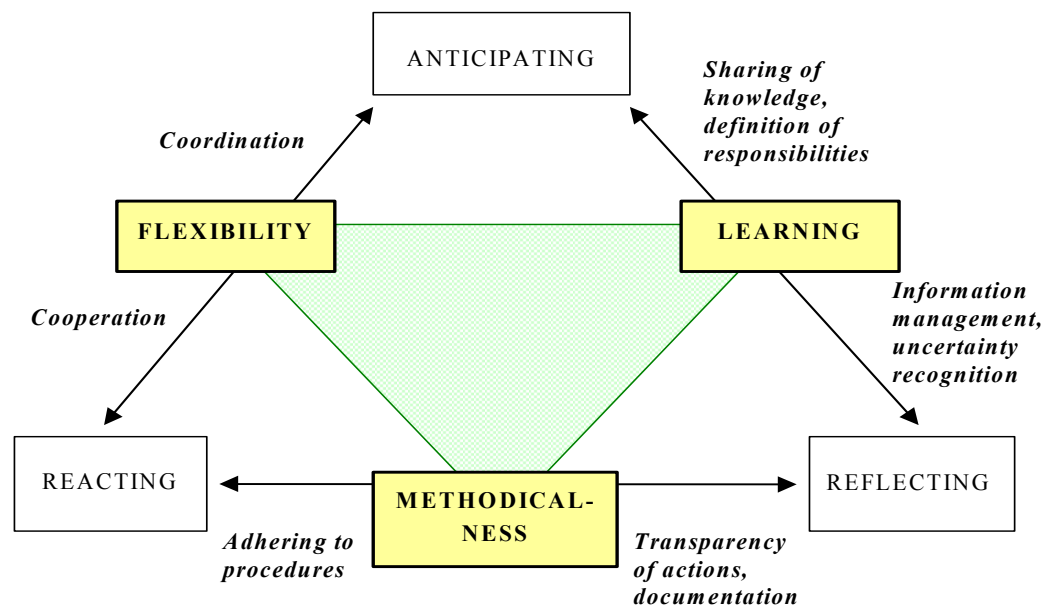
ANTICIPATING

Coordination

Sharing of knowledge, definition of responsibilities

FLEXIBILITY

LEARNING

Cooperation

Information management, uncertainty recognition

REACTING

METHODICAL-NESS

REFLECTING

Adhering to procedures

Transparency of actions, documentation